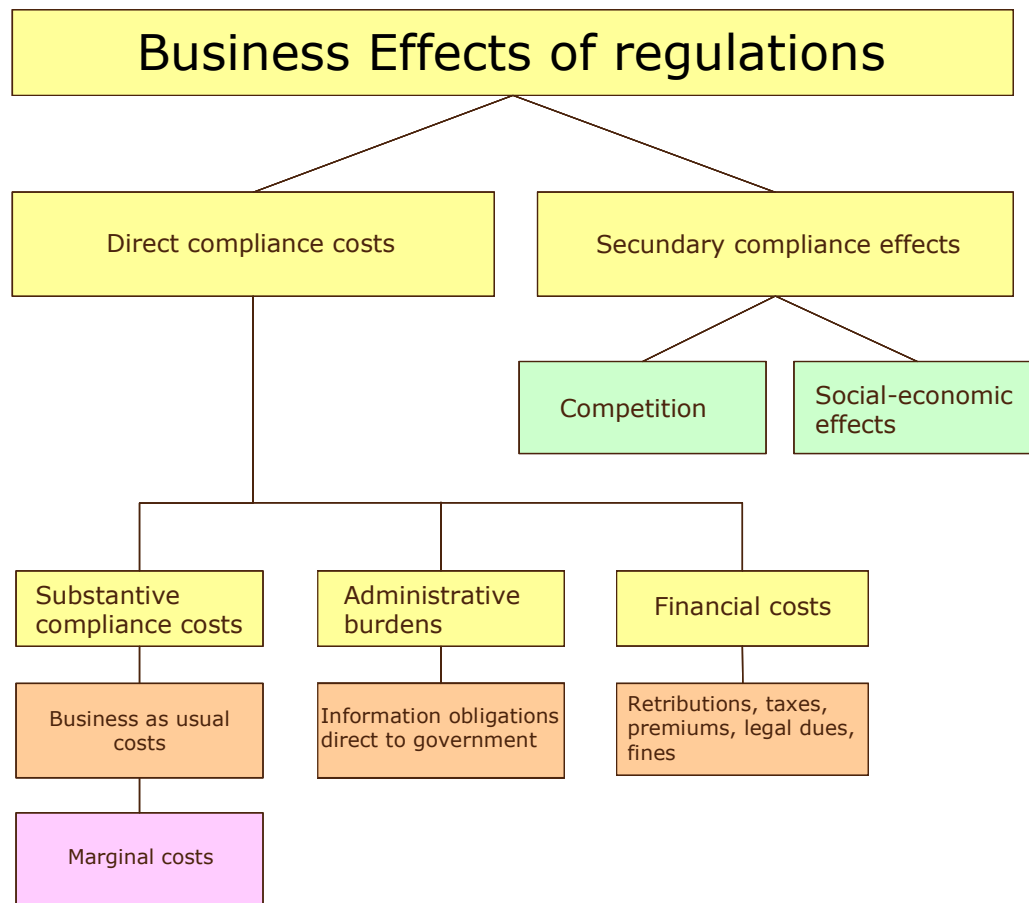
Business Effects of regulations

Direct compliance costs

Secundary compliance effects

Competition

Social-economic effects

Substantive compliance costs

Administrative burdens

Financial costs

Business as usual costs

Information obligations direct to government

Retributions, taxes, premiums, legal dues, fines

Marginal costs